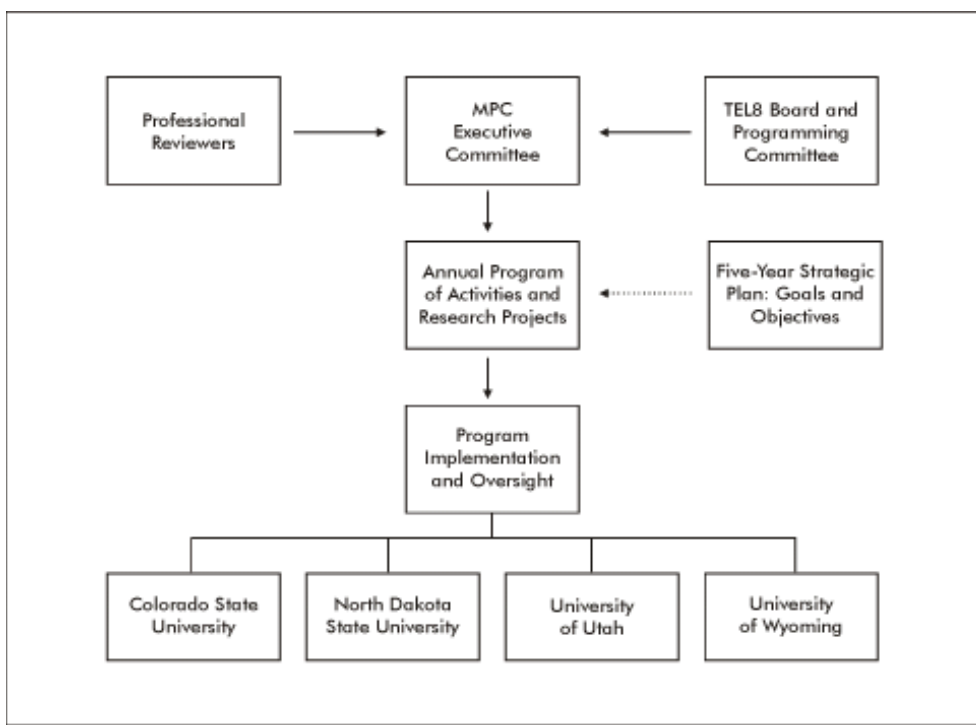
Professional Reviewers

MPC Executive Committee

TEL8 Board and Programming Committee

Annual Program of Activities and Research Projects

Five-Year Strategic Plan: Goals and Objectives

Program Implementation and Oversight

Colorado State University

North Dakota State University

University of Utah

University of Wyoming